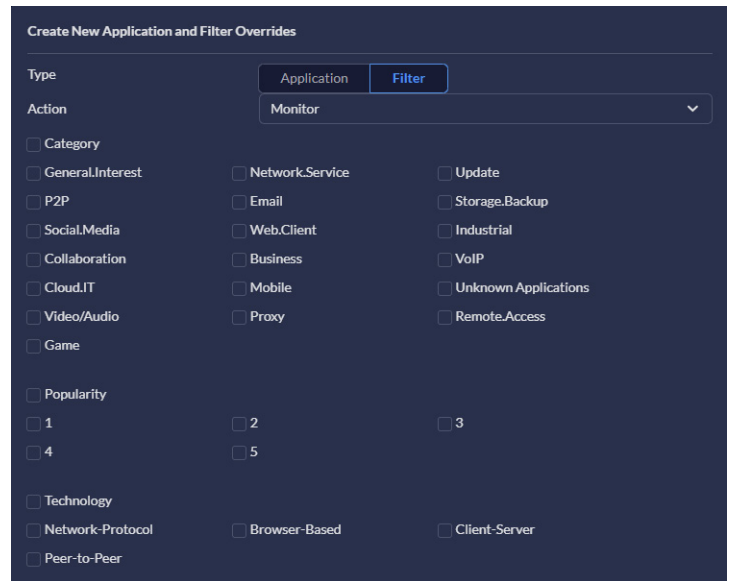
Create New Application and Filter Overrides

Type
Application Filter
Action
Monitor

Category
General.Interest
Network.Service
Update
P2P
Email
Storage.Backup
Social.Media
Web.Client
Industrial
Collaboration
Business
VoIP
Cloud.IT
Mobile
Unknown Applications
Video/Audio
Proxy
Remote.Access
Game

Popularity
1
2
3
4
5

Technology
Network-Protocol
Browser-Based
Client-Server
Peer-to-Peer